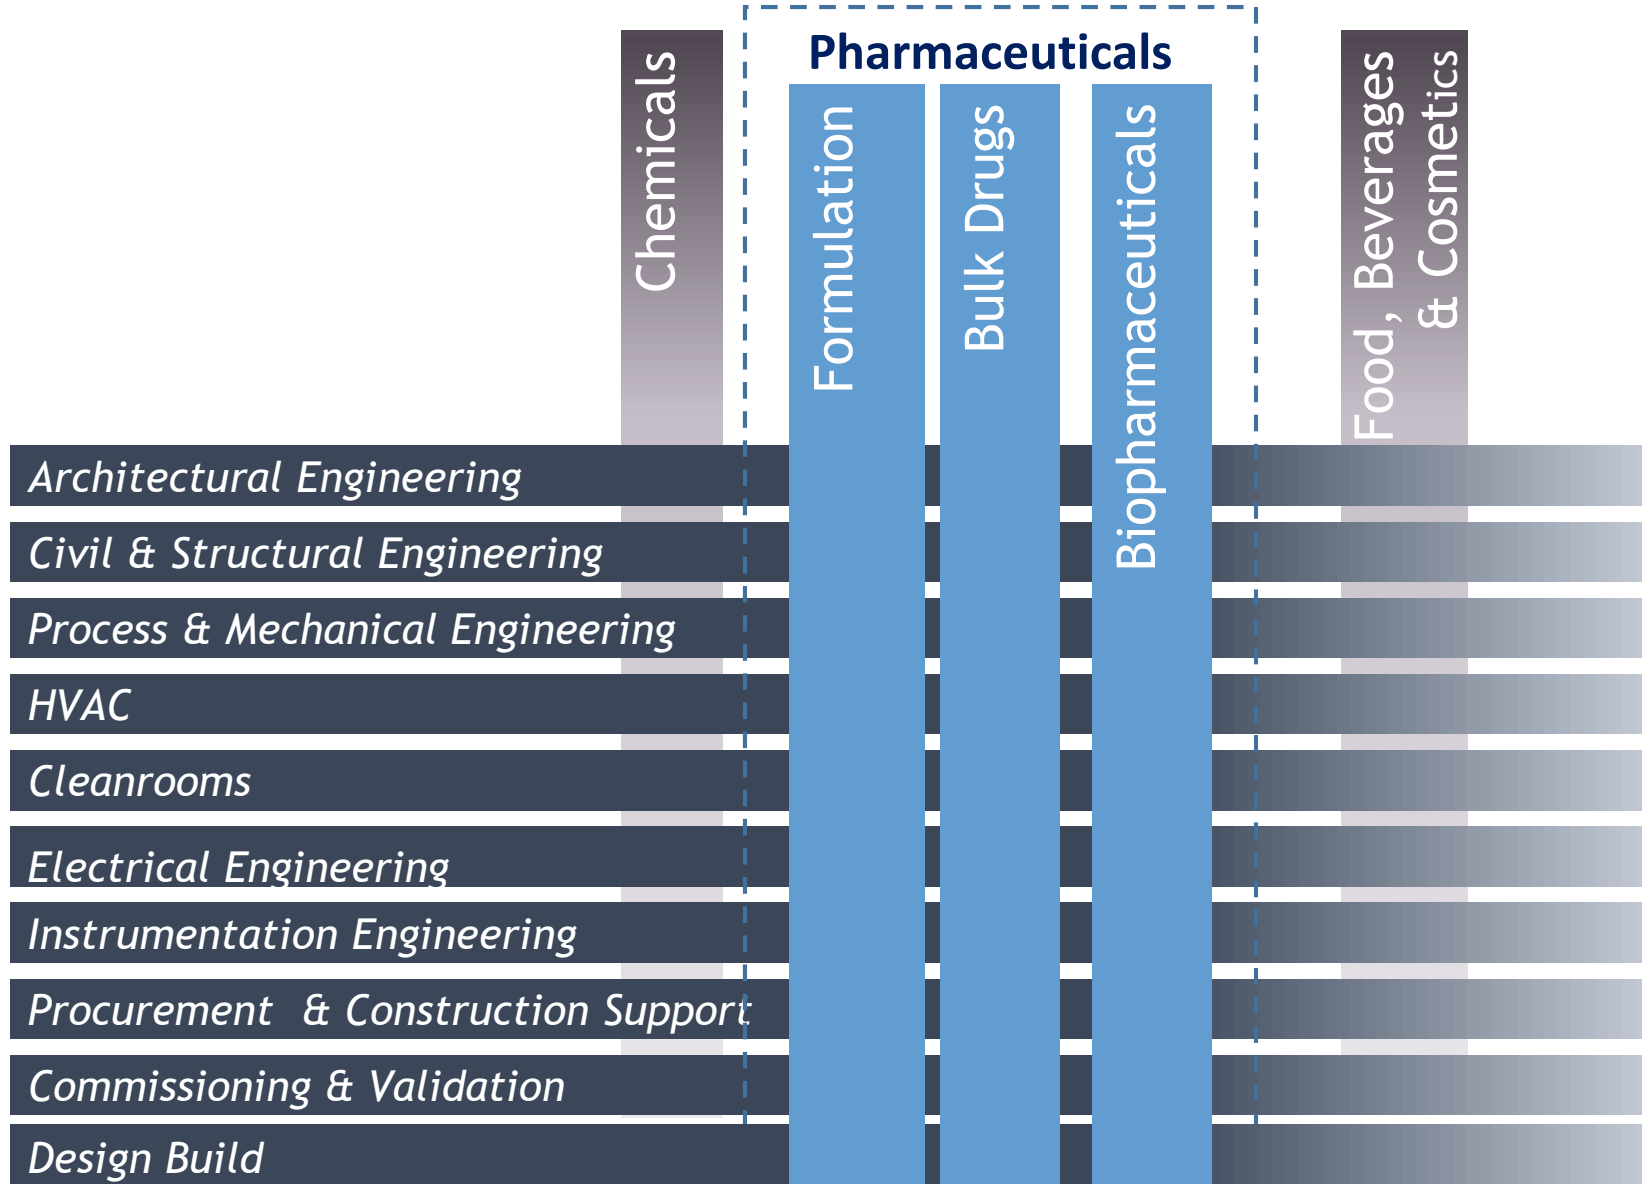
Chemicals

Pharmaceuticals

Formulation

Bulk Drugs

Biopharmaceuticals

Food, Beverages & Cosmetics

Architectural Engineering

Civil & Structural Engineering

Process & Mechanical Engineering

HVAC

Cleanrooms

Electrical Engineering

Instrumentation Engineering

Procurement & Construction Support

Commissioning & Validation

Design Build